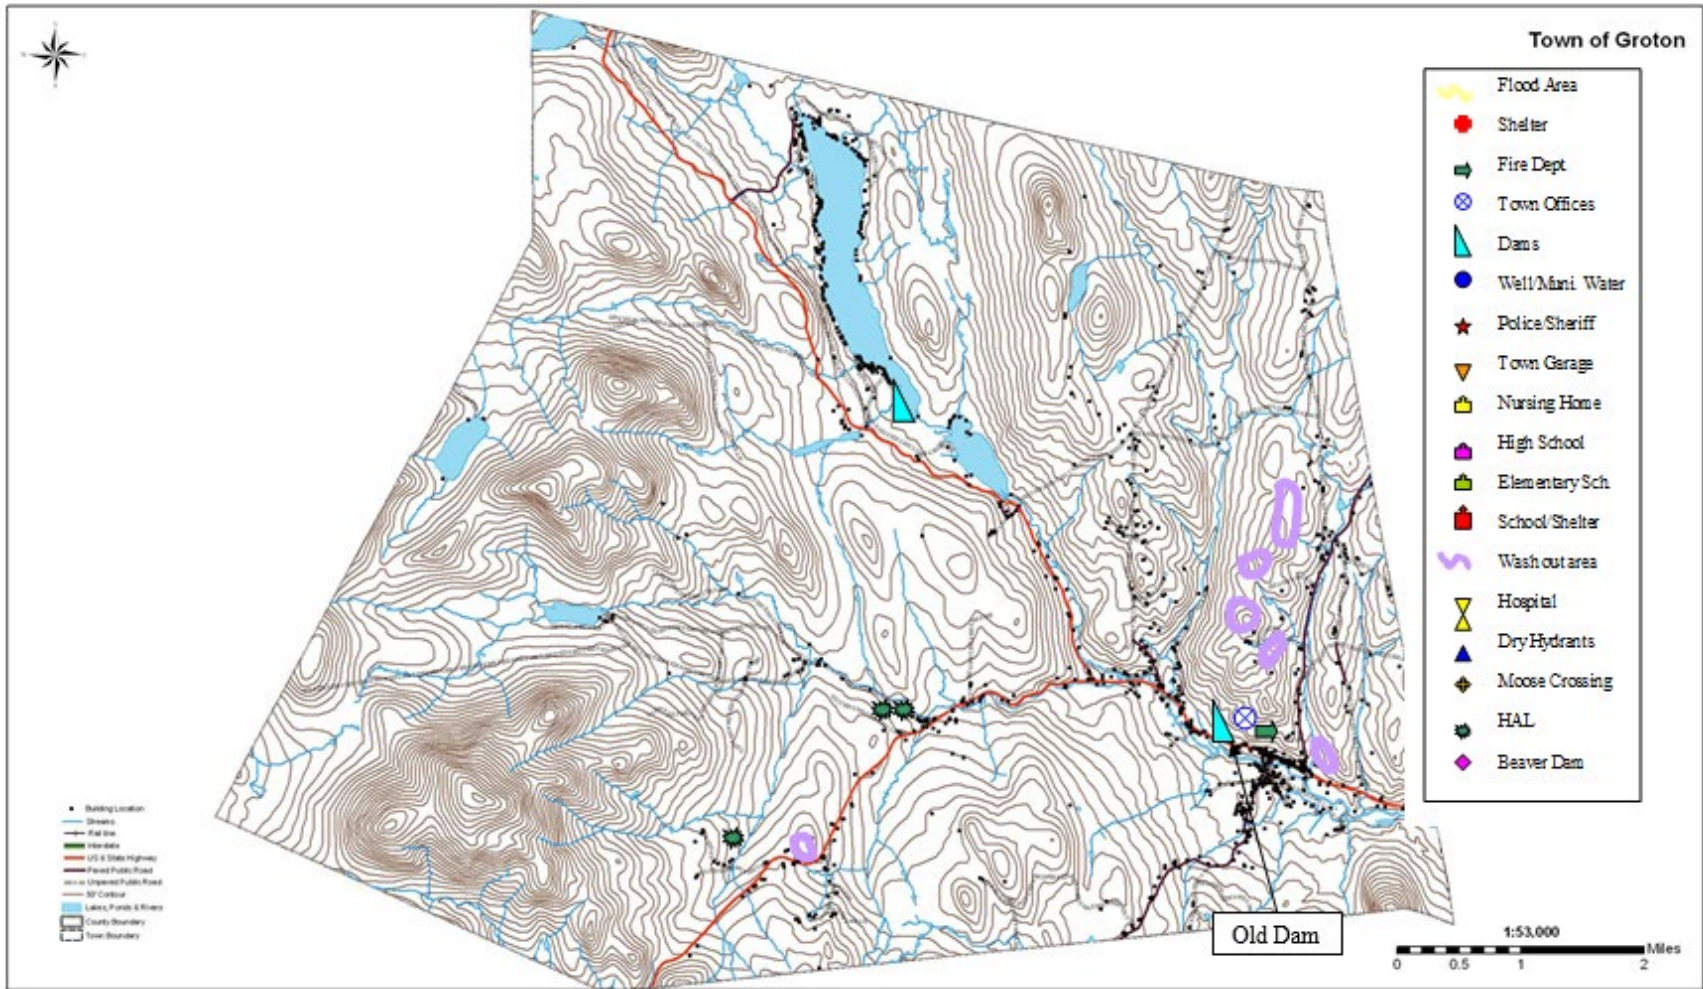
Town of Groton

Flood Area
Shelter
Fire Dept
Town Offices
Dams
Well/Muni. Water
Police/Sheriff
Town Garage
Nursing Home
High School
Elementary Sch.
School/Shelter
Wash out area
Hospital
Dry Hydrants
Moose Crossing
HAL
Beaver Dam

Building Location
Streams
Rail line
Interstate
US & State Highway
Paved Public Road
Unpaved Public Road
50' Contour
Lakes, Ponds & Rivers
County Boundary
Town Boundary

Old Dam

1:53,000
Miles
0 0.5 1 2